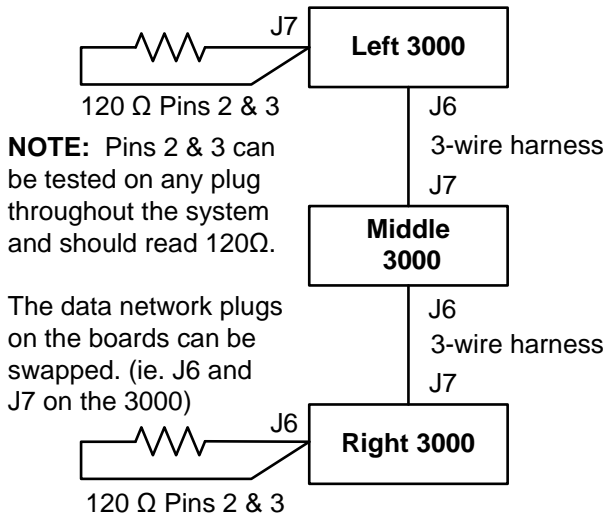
J7

Left 3000

120 Ω Pins 2 & 3

J6

3-wire harness

J7

NOTE: Pins 2 & 3 can be tested on any plug throughout the system and should read 120Ω.

Middle 3000

The data network plugs on the boards can be swapped. (ie. J6 and J7 on the 3000)

J6

3-wire harness

J7

J6

Right 3000

120 Ω Pins 2 & 3